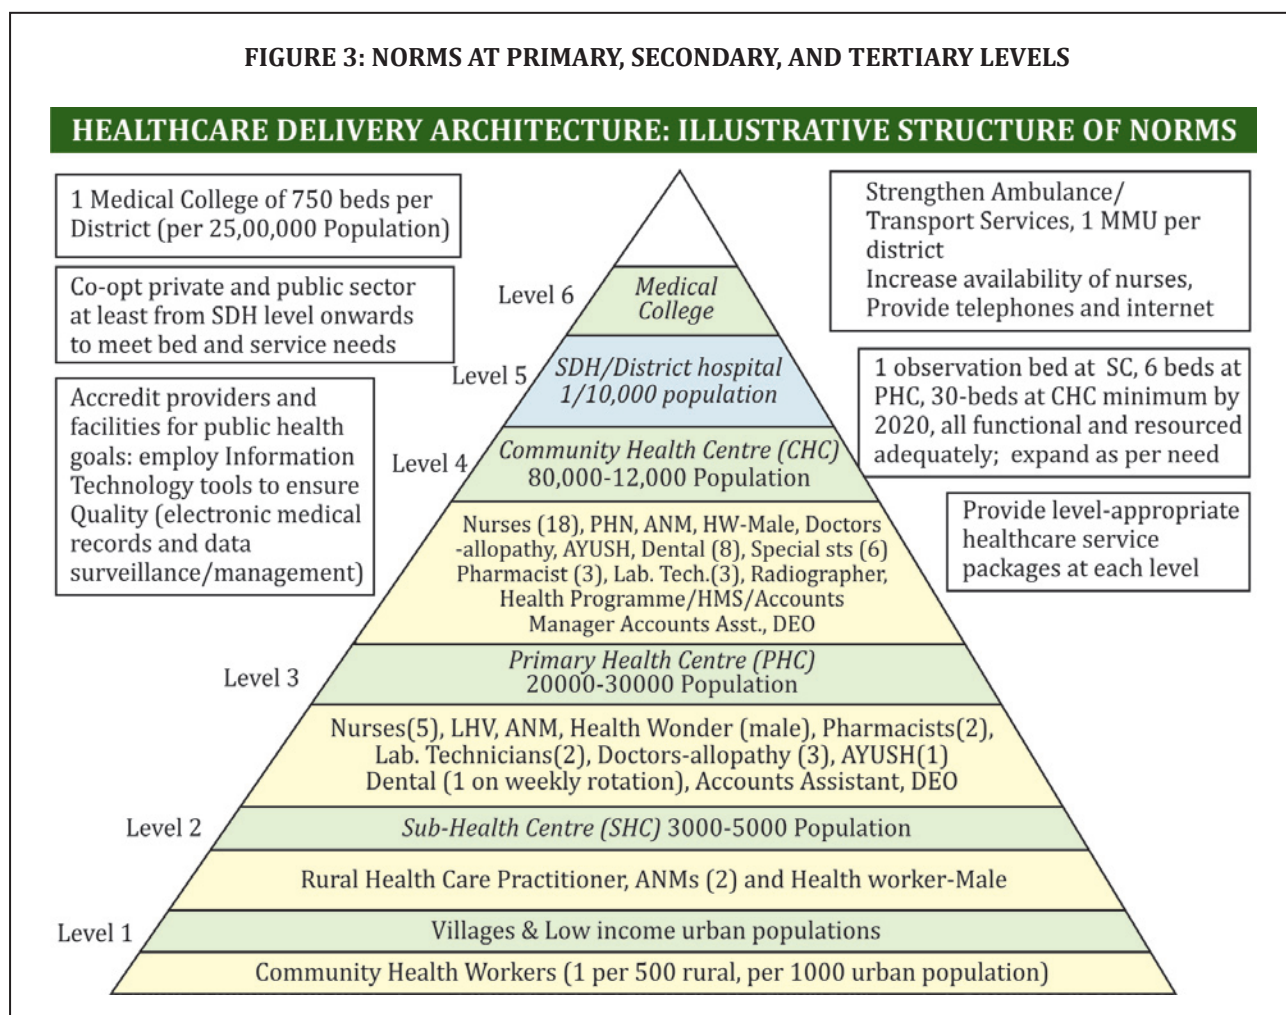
FIGURE 3: NORMS AT PRIMARY, SECONDARY, AND TERTIARY LEVELS

HEALTHCARE DELIVERY ARCHITECTURE: ILLUSTRATIVE STRUCTURE OF NORMS

1 Medical College of 750 beds per District (per 25,00,000 Population)

Co-opt private and public sector at least from SDH level onwards to meet bed and service needs

Accredit providers and facilities for public health goals: employ Information Technology tools to ensure Quality (electronic medical records and data surveillance/management)

Strengthen Ambulance/ Transport Services, 1 MMU per district
Increase availability of nurses, Provide telephones and internet

1 observation bed at SC, 6 beds at PHC, 30-beds at CHC minimum by 2020, all functional and resourced adequately; expand as per need

Provide level-appropriate healthcare service packages at each level

Level 6
Medical College

Level 5
SDH/District hospital 1/10,000 population

Level 4
Community Health Centre (CHC) 80,000-12,000 Population

Nurses (18), PHN, ANM, HW-Male, Doctors -allopathy, AYUSH, Dental (8), Special sts (6) Pharmacist (3), Lab. Tech.(3), Radiographer, Health Programme/HMS/Accounts Manager Accounts Asst., DEO

Level 3
Primary Health Centre (PHC) 20000-30000 Population

Nurses(5), LHV, ANM, Health Wonder (male), Pharmacists(2), Lab. Technicians(2), Doctors-allopathy (3), AYUSH(1) Dental (1 on weekly rotation), Accounts Assistant, DEO

Level 2
Sub-Health Centre (SHC) 3000-5000 Population

Rural Health Care Practitioner, ANMs (2) and Health worker-Male

Level 1
Villages & Low income urban populations

Community Health Workers (1 per 500 rural, per 1000 urban population)